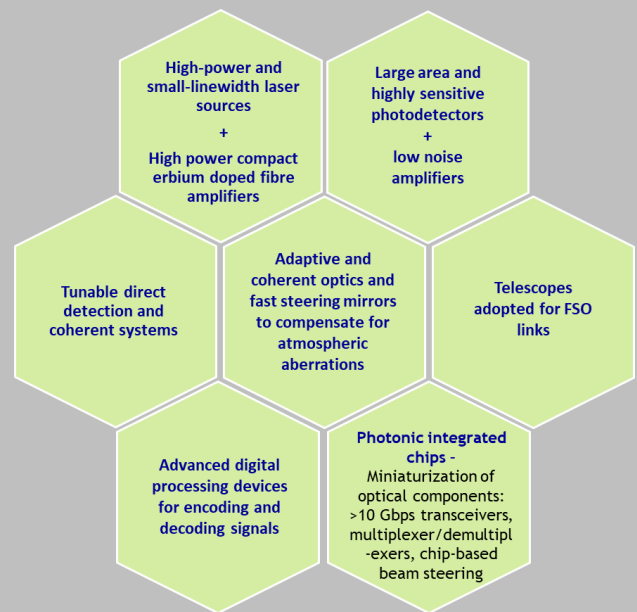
High-power and small-linewidth laser sources
+
High power compact erbium doped fibre amplifiers

Large area and highly sensitive photodetectors
+
low noise amplifiers

Tunable direct detection and coherent systems

Adaptive and coherent optics and fast steering mirrors to compensate for atmospheric aberrations

Telescopes adopted for FSO links

Advanced digital processing devices for encoding and decoding signals

Photonic integrated chips -
Miniaturization of optical components: >10 Gbps transceivers, multiplexer/demultipl -exers, chip-based beam steering